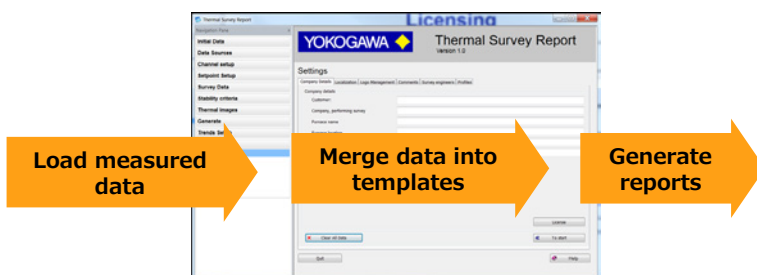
Thermal Survey Report

Licensing

Navigation Pane

Initial Data

Data Sources

Channel setup

Setpoint Setup

Survey Data

Stability criteria

Thermal images

Generate

Trends Se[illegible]

YOKOGAWA

Thermal Survey Report

Version 1.0

Settings

Company Details | Localization | Logo Management | Comments | Survey engineers | Profiles

Company details

Customer:

Company, performing survey

Furnace name

Furnace location

License

Clear all data

To start

Exit

Help

Load measured data

Merge data into templates

Generate reports